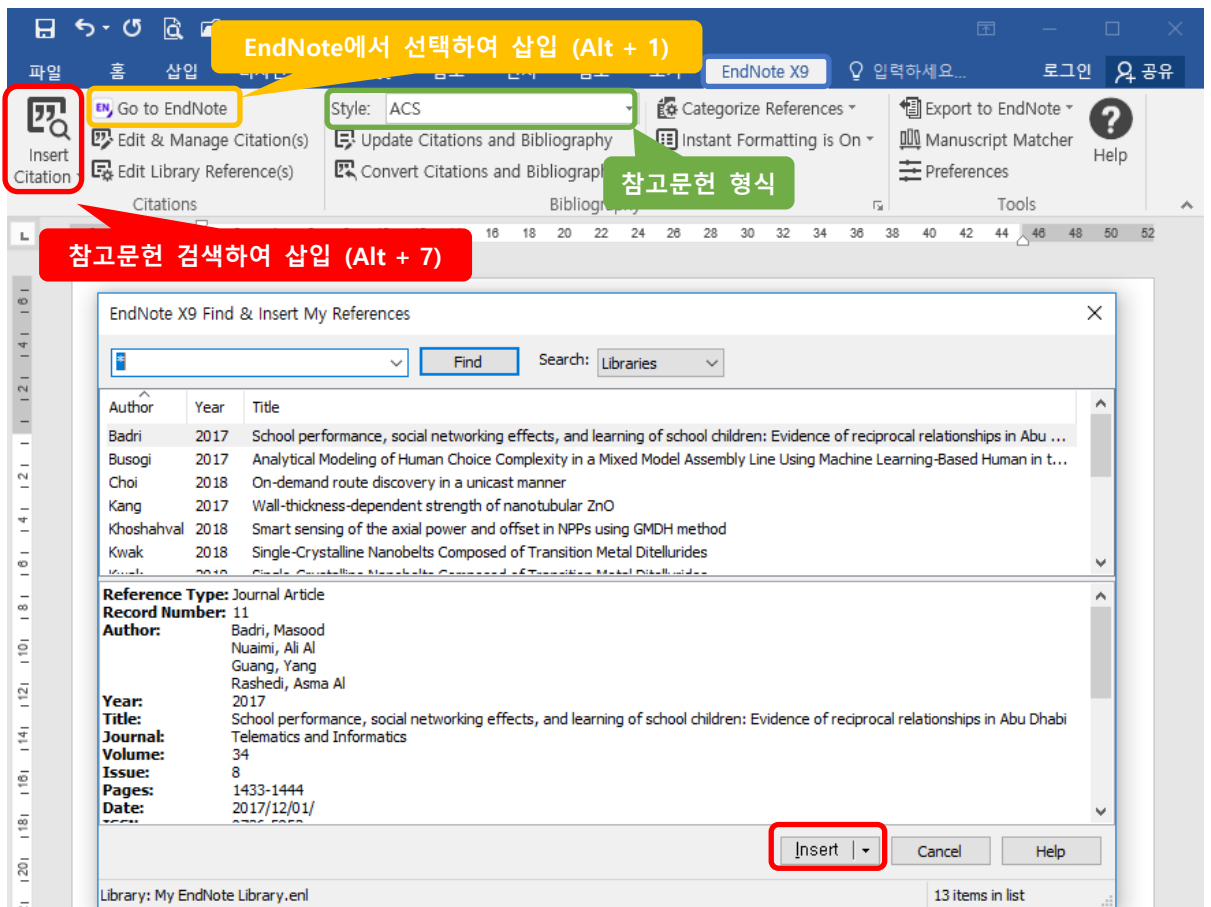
EndNote에서 선택하여 삽입 (Alt + 1)

파일 홈 삽입 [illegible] EndNote X9 입력하세요... 로그인 공유

Insert Citation
Go to EndNote
Edit & Manage Citation(s)
Edit Library Reference(s)
Citations

Style: ACS
Update Citations and Bibliography
Convert Citations and Bibliography
Bibliography
Categorize References
Instant Formatting is On

참고문헌 형식

Export to EndNote
Manuscript Matcher
Preferences
Tools
Help

참고문헌 검색하여 삽입 (Alt + 7)

16 18 20 22 24 26 28 30 32 34 36 38 40 42 44 46 48 50 52

EndNote X9 Find & Insert My References

*
Find
Search: Libraries

| Author | Year | Title |
|---|---|---|
| Badri | 2017 | School performance, social networking effects, and learning of school children: Evidence of reciprocal relationships in Abu ... |
| Busogi | 2017 | Analytical Modeling of Human Choice Complexity in a Mixed Model Assembly Line Using Machine Learning-Based Human in t... |
| Choi | 2018 | On-demand route discovery in a unicast manner |
| Kang | 2017 | Wall-thickness-dependent strength of nanotubular ZnO |
| Khoshahval | 2018 | Smart sensing of the axial power and offset in NPPs using GMDH method |
| Kwak | 2018 | Single-Crystalline Nanobelts Composed of Transition Metal Ditellurides |

Reference Type: Journal Article
Record Number: 11
Author: Badri, Masood
Nuaimi, Ali Al
Guang, Yang
Rashedi, Asma Al
Year: 2017
Title: School performance, social networking effects, and learning of school children: Evidence of reciprocal relationships in Abu Dhabi
Journal: Telematics and Informatics
Volume: 34
Issue: 8
Pages: 1433-1444
Date: 2017/12/01/

Insert Cancel Help

Library: My EndNote Library.enl
13 items in list